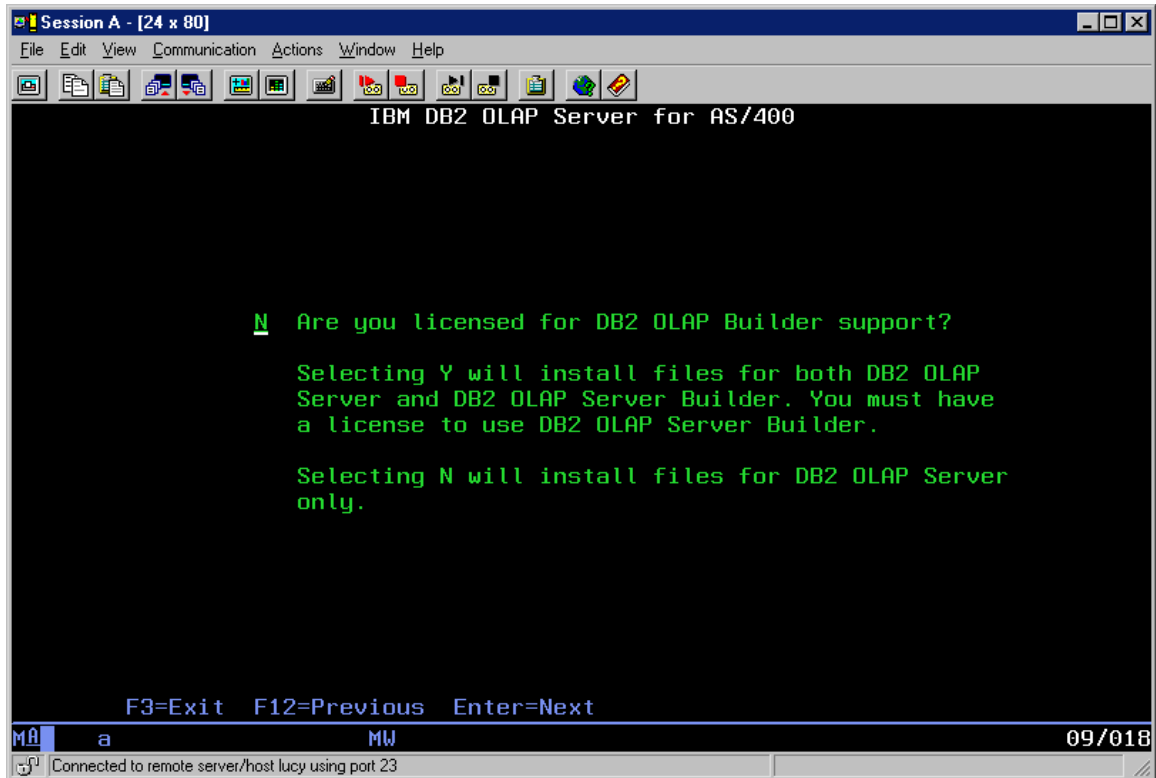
Session A - [24 x 80]

File Edit View Communication Actions Window Help

IBM DB2 OLAP Server for AS/400

N Are you licensed for DB2 OLAP Builder support?

Selecting Y will install files for both DB2 OLAP Server and DB2 OLAP Server Builder. You must have a license to use DB2 OLAP Server Builder.

Selecting N will install files for DB2 OLAP Server only.

F3=Exit F12=Previous Enter=Next

MA a MW 09/018

Connected to remote server/host lucy using port 23